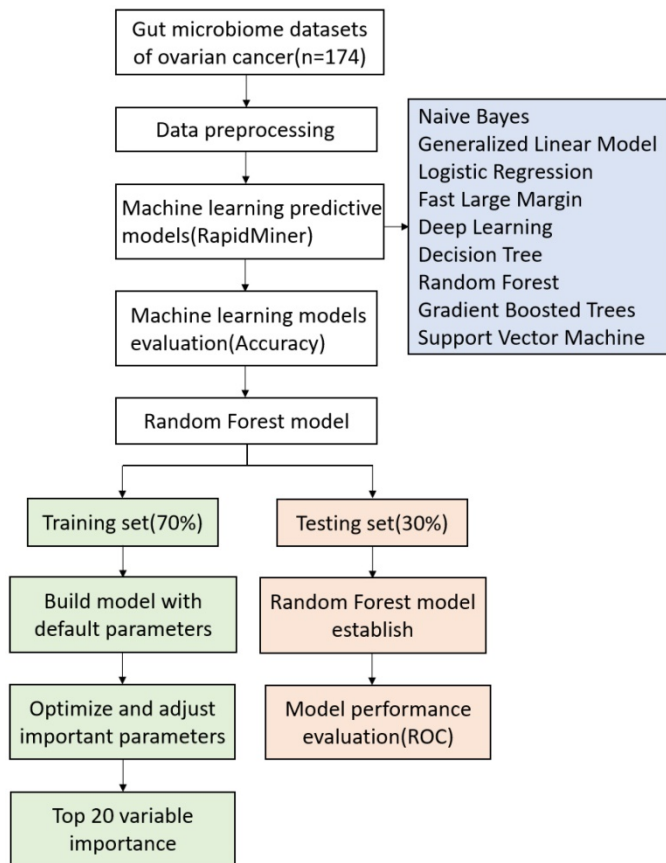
Gut microbiome datasets of ovarian cancer(n=174)

Data preprocessing

Machine learning predictive models(RapidMiner)

Naive Bayes
Generalized Linear Model
Logistic Regression
Fast Large Margin
Deep Learning
Decision Tree
Random Forest
Gradient Boosted Trees
Support Vector Machine

Machine learning models evaluation(Accuracy)

Random Forest model

Training set(70%)

Build model with default parameters

Optimize and adjust important parameters

Top 20 variable importance

Testing set(30%)

Random Forest model establish

Model performance evaluation(ROC)